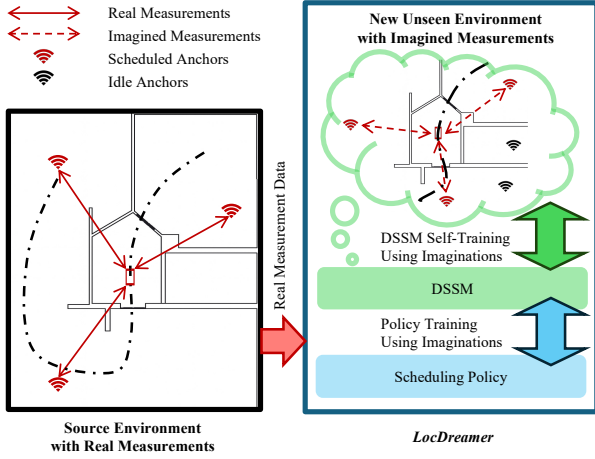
Real Measurements
Imagined Measurements
Scheduled Anchors
Idle Anchors

Source Environment
with Real Measurements

Real Measurement Data

New Unseen Environment
with Imagined Measurements

DSSM Self-Training
Using Imaginations

DSSM

Policy Training
Using Imaginations

Scheduling Policy

LocDreamer